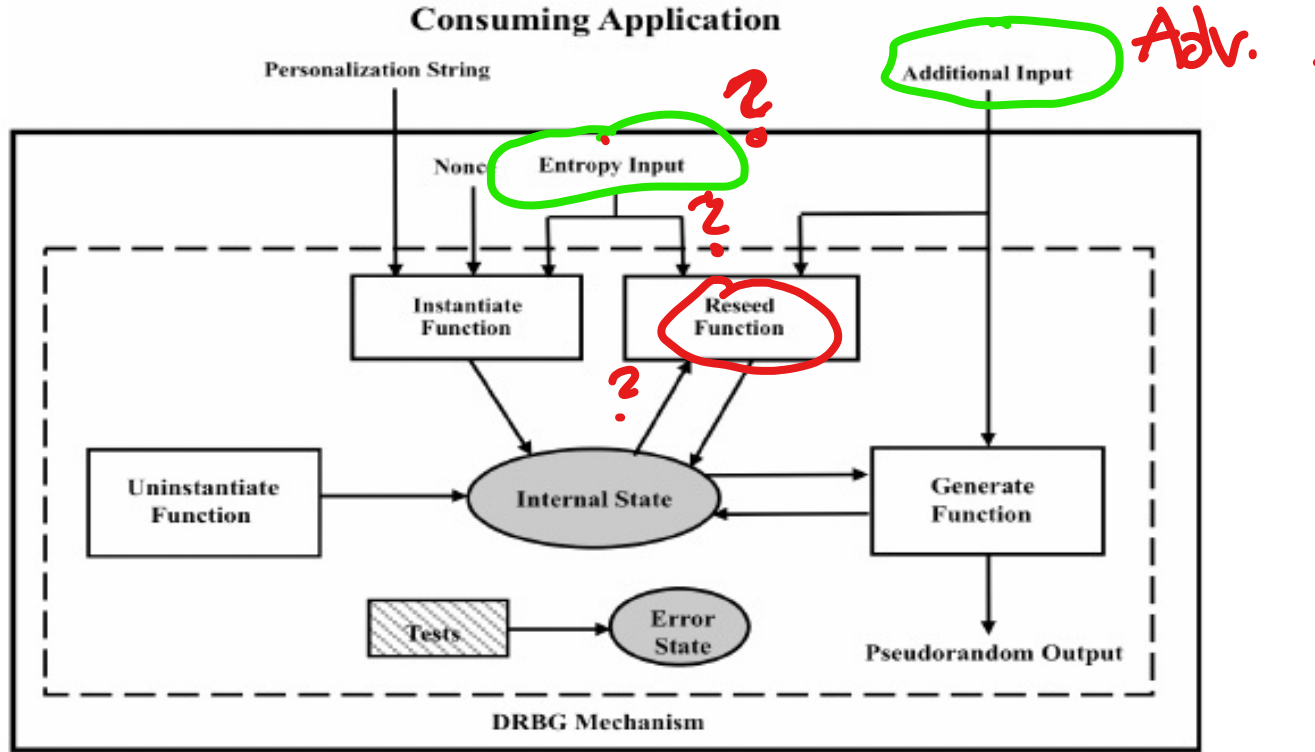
Consuming Application

Personalization String

Additional Input

Adv.

?

Nonce

Entropy Input

?

Instantiate Function

Reseed Function

?

Uninstantiate Function

Internal State

Generate Function

Tests

Error State

Pseudorandom Output

DRBG Mechanism